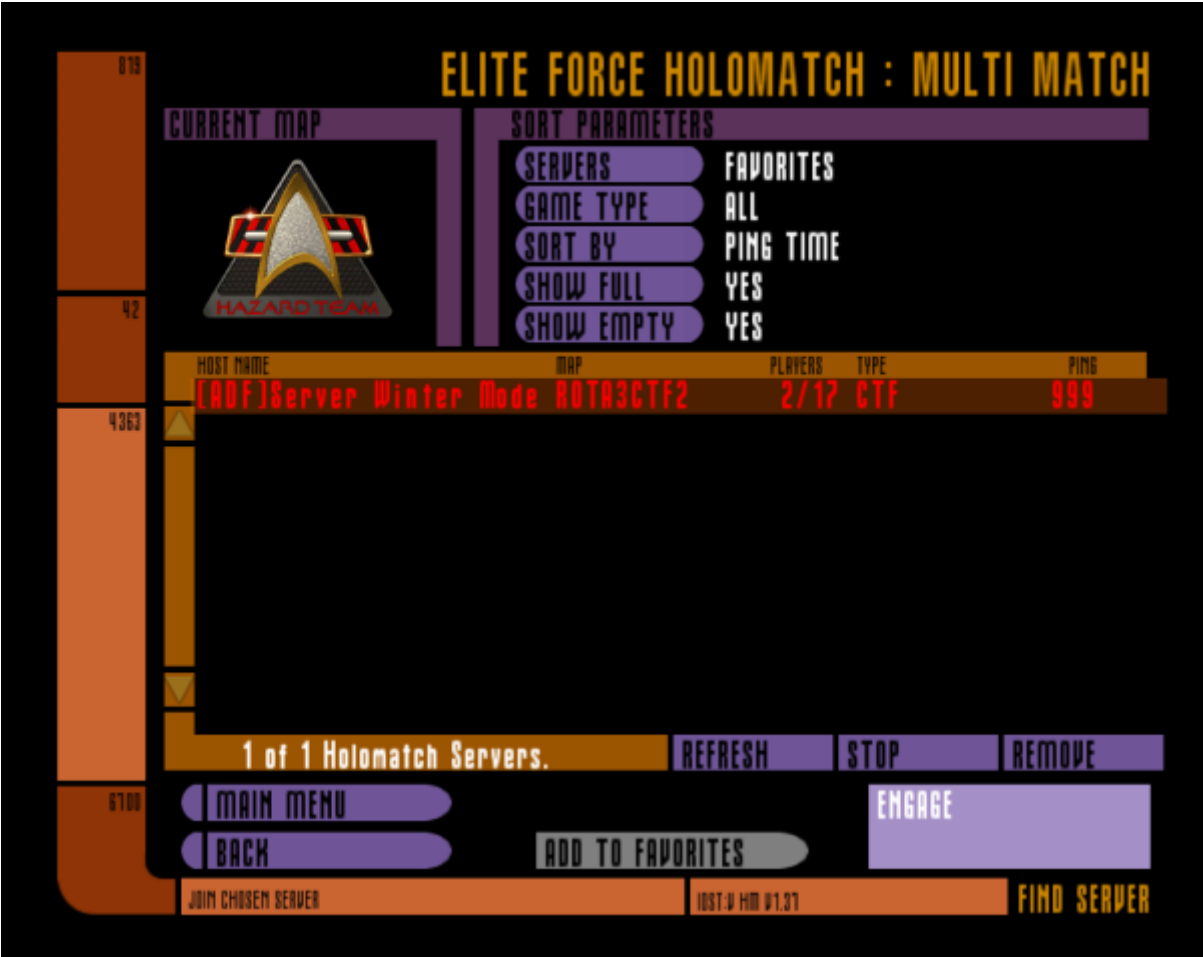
819

42

4363

6700

ELITE FORCE HOLOMATCH : MULTI MATCH

CURRENT MAP

HAZARD TEAM

SORT PARAMETERS

SERVERS FAVORITES
GAME TYPE ALL
SORT BY PING TIME
SHOW FULL YES
SHOW EMPTY YES

| HOST NAME | MAP | PLAYERS | TYPE | PING |
|---|---|---|---|---|
| [ADF]Server Winter Mode | ROTA3CTF2 | 2/17 | CTF | 999 |

1 of 1 Holomatch Servers.

REFRESH

STOP

REMOVE

MAIN MENU

BACK

ADD TO FAVORITES

ENGAGE

JOIN CHOSEN SERVER

IOST:V HM V1.37

FIND SERVER